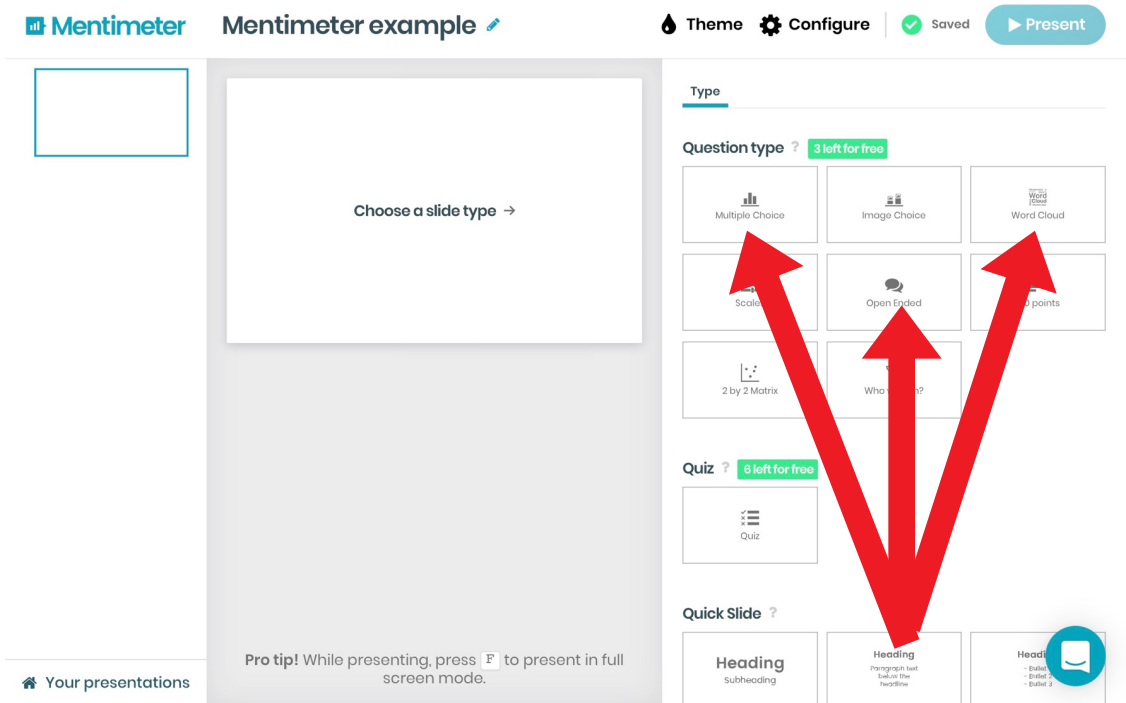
Mentimeter

Mentimeter example

Theme

Configure

Saved

Present

Choose a slide type →

Pro tip! While presenting, press F to present in full screen mode.

Your presentations

Type

Question type ? 3 left for free

Multiple Choice

Image Choice

Word Cloud

Scale

Open Ended

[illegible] points

2 by 2 Matrix

Who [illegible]?

Quiz ? 6 left for free

Quiz

Quick Slide ?

Heading
Subheading

Heading
Paragraph text below the headline

Headi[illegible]
- Bullet 1
- Bullet 2
- Bullet 3